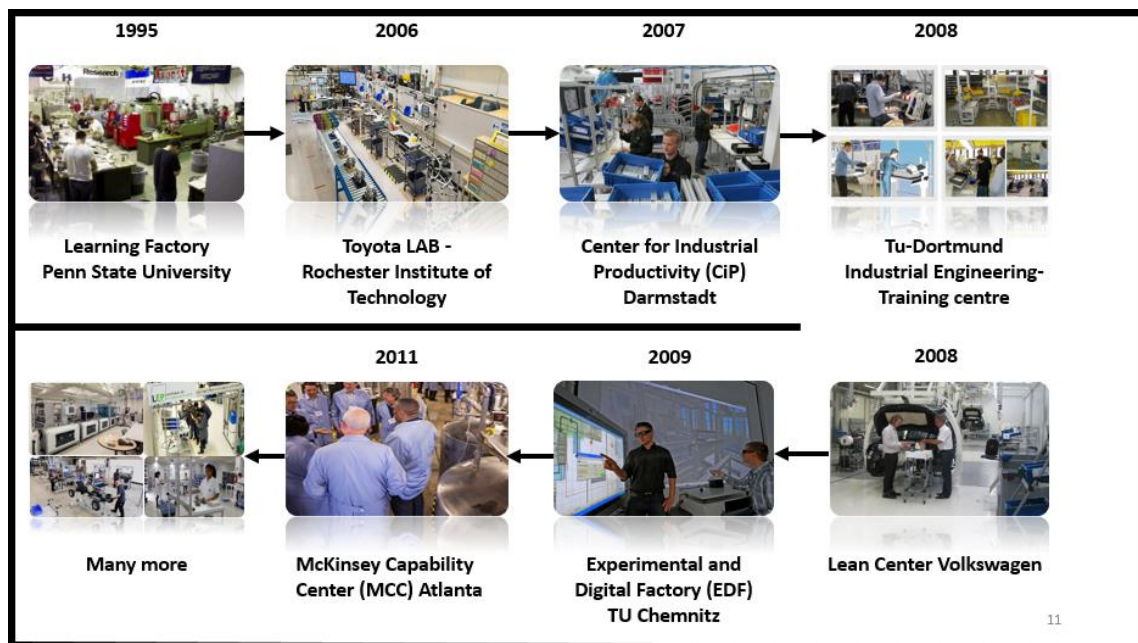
1995

Learning Factory
Penn State University

2006

Toyota LAB - Rochester Institute of Technology

2007

Center for Industrial Productivity (CiP) Darmstadt

2008

Tu-Dortmund Industrial Engineering-Training centre

2008

Lean Center Volkswagen

2009

Experimental and Digital Factory (EDF) TU Chemnitz

2011

McKinsey Capability Center (MCC) Atlanta

Many more

11